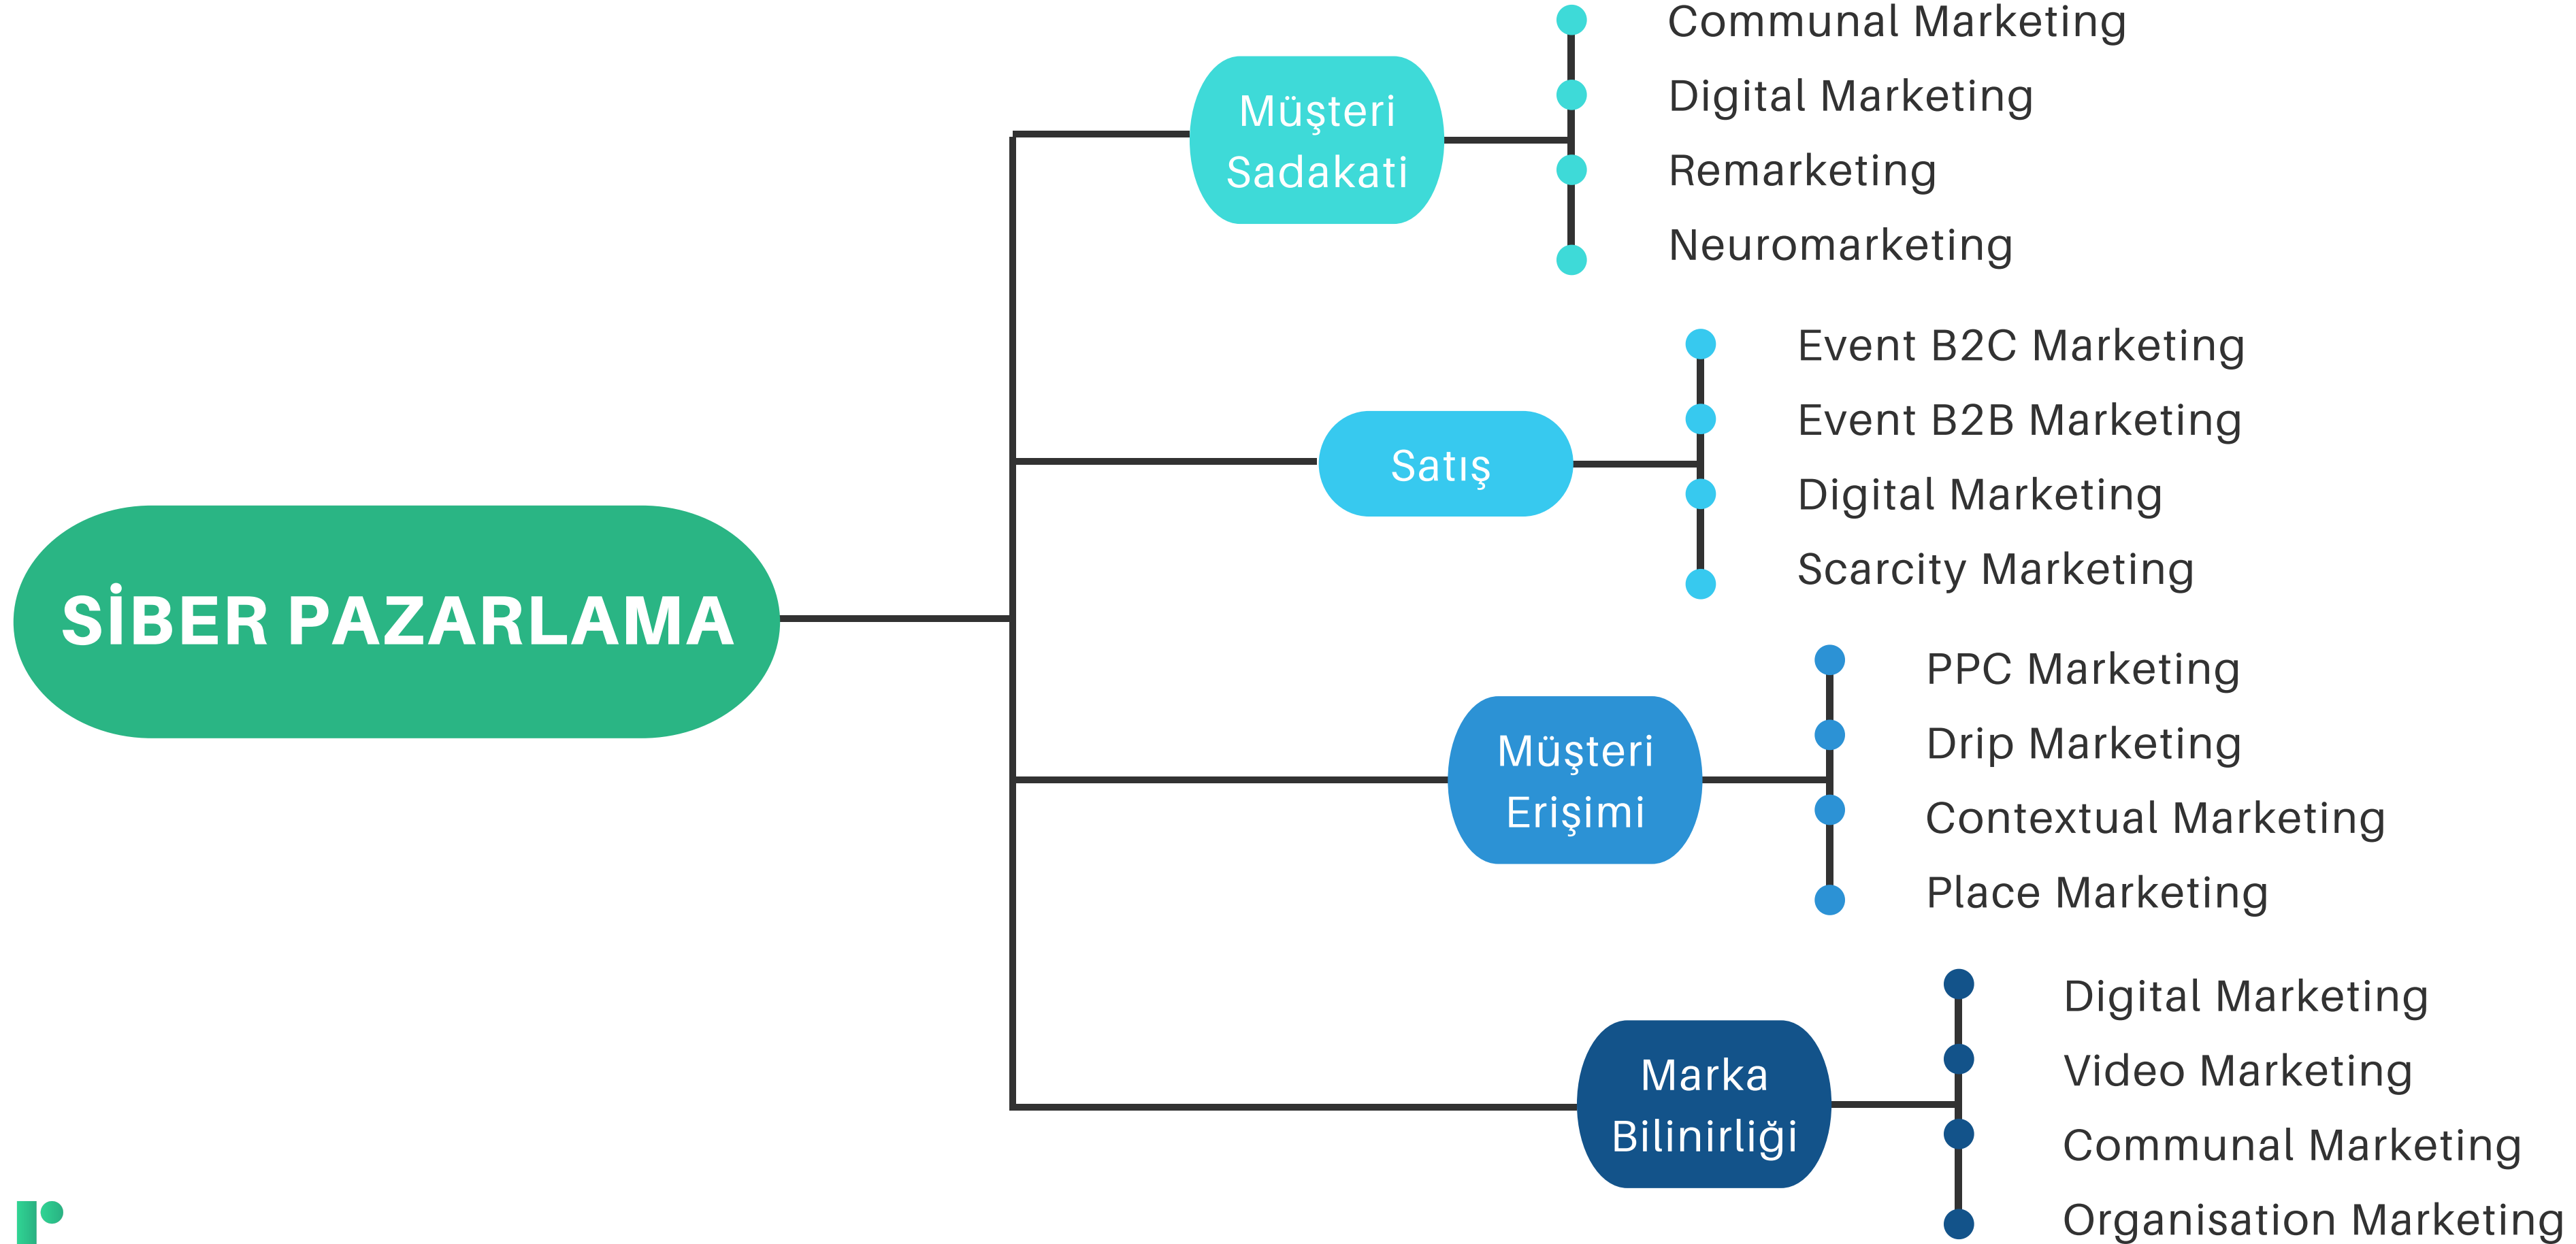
SİBER PAZARLAMA

Müşteri Sadakati

Communal Marketing
Digital Marketing
Remarketing
Neuromarketing

Satış

Event B2C Marketing
Event B2B Marketing
Digital Marketing
Scarcity Marketing

Müşteri Erişimi

PPC Marketing
Drip Marketing
Contextual Marketing
Place Marketing

Marka Bilinirliği

Digital Marketing
Video Marketing
Communal Marketing
Organisation Marketing